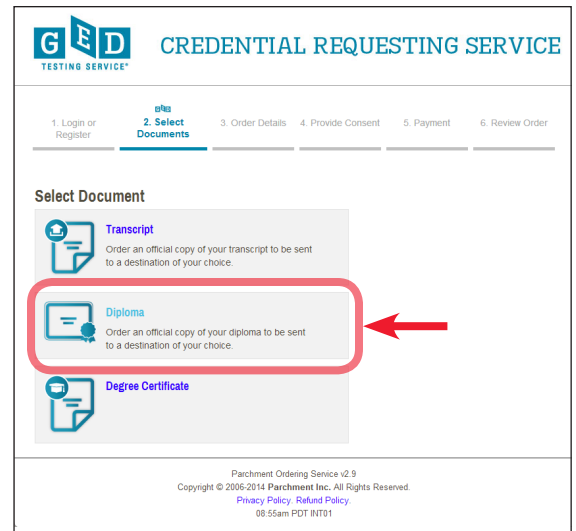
GED
TESTING SERVICE®

CREDENTIAL REQUESTING SERVICE

1. Login or Register
2. Select Documents
3. Order Details
4. Provide Consent
5. Payment
6. Review Order

Select Document

Transcript
Order an official copy of your transcript to be sent to a destination of your choice.

Diploma
Order an official copy of your diploma to be sent to a destination of your choice.

Degree Certificate

Parchment Ordering Service v2.9
Copyright © 2006-2014 Parchment Inc. All Rights Reserved.
Privacy Policy. Refund Policy.
08:55am PDT INT01